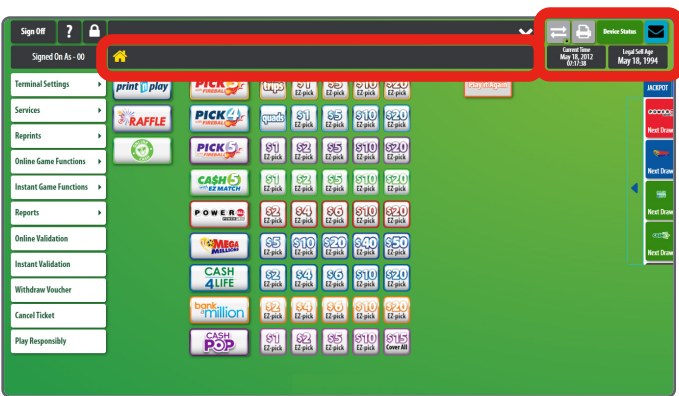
Sign Off
?
Signed On As - 00
Device Status
Current Time May 18, 2012 0:17:38
Legal Sell Age May 18, 1994

Terminal Settings
Services
Reprints
Online Game Functions
Instant Game Functions
Reports
Online Validation
Instant Validation
Withdraw Voucher
Cancel Ticket
Play Responsibly

print n play
RAFFLE

PICK 3 FIREBALL
trips $1 EZ-pick $5 EZ-pick $10 EZ-pick $20 EZ-pick
Play it Again

PICK 4 FIREBALL
quads $1 EZ-pick $5 EZ-pick $10 EZ-pick $20 EZ-pick

PICK 5 FIREBALL
$1 EZ-pick $2 EZ-pick $5 EZ-pick $10 EZ-pick $20 EZ-pick

CASH 5 WITH EZ MATCH
$1 EZ-pick $2 EZ-pick $5 EZ-pick $10 EZ-pick $20 EZ-pick

POWERBALL
$2 EZ-pick $4 EZ-pick $6 EZ-pick $10 EZ-pick $20 EZ-pick

MEGA MILLIONS
$5 EZ-pick $10 EZ-pick $20 EZ-pick $40 EZ-pick $50 EZ-pick

CASH 4 LIFE
$2 EZ-pick $4 EZ-pick $6 EZ-pick $10 EZ-pick $20 EZ-pick

bank a million
$2 EZ-pick $4 EZ-pick $6 EZ-pick $10 EZ-pick $20 EZ-pick

CASH POP
$1 EZ-pick $2 EZ-pick $5 EZ-pick $10 EZ-pick $15 Cover All

JACKPOT
Next Draw
Next Draw
Next Draw
Next Draw